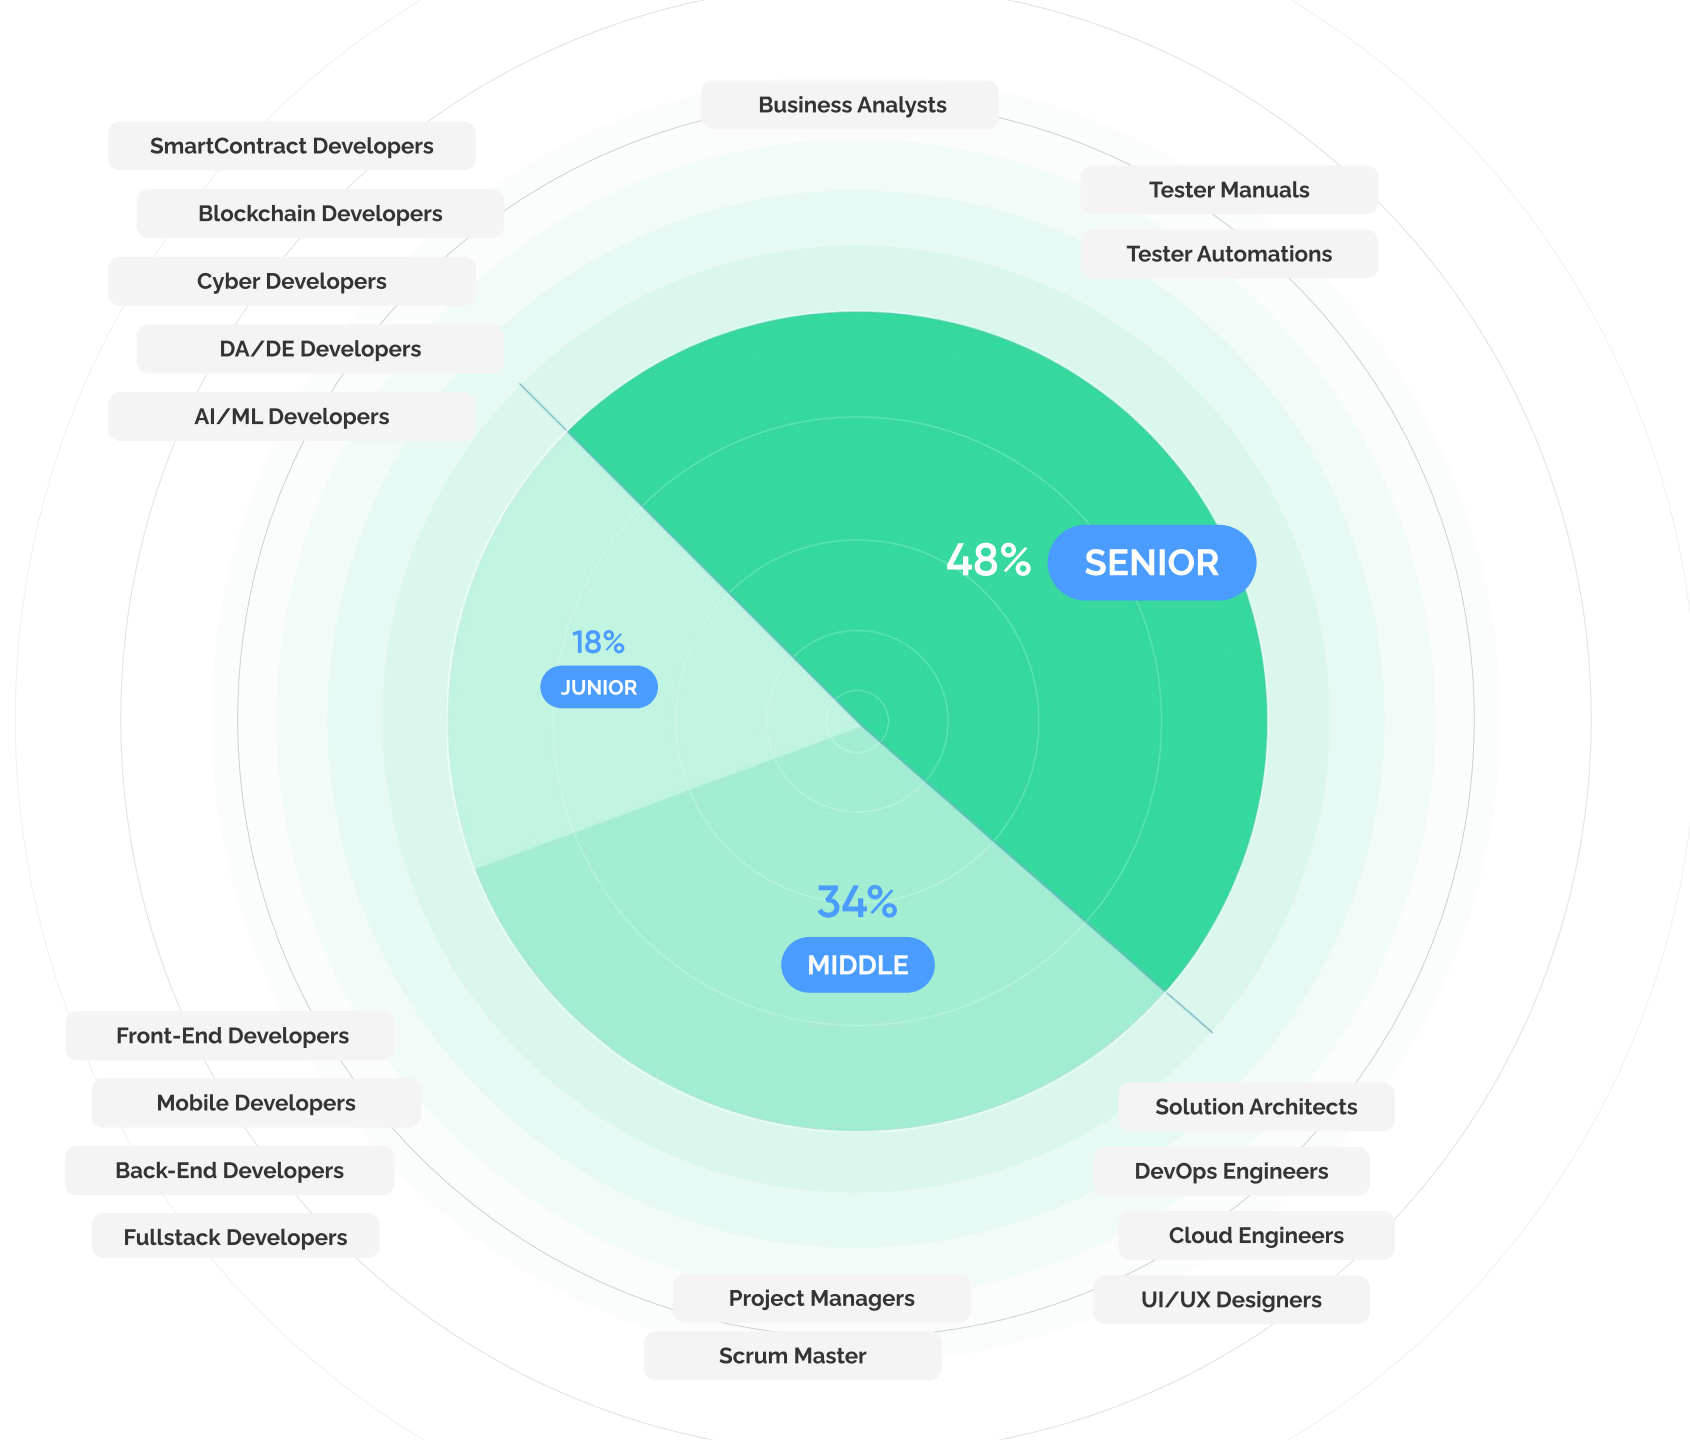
Business Analysts

SmartContract Developers

Blockchain Developers

Cyber Developers

DA/DE Developers

AI/ML Developers

Tester Manuals

Tester Automations

48% SENIOR

18% JUNIOR

34% MIDDLE

Front-End Developers

Mobile Developers

Back-End Developers

Fullstack Developers

Solution Architects

DevOps Engineers

Cloud Engineers

UI/UX Designers

Project Managers

Scrum Master